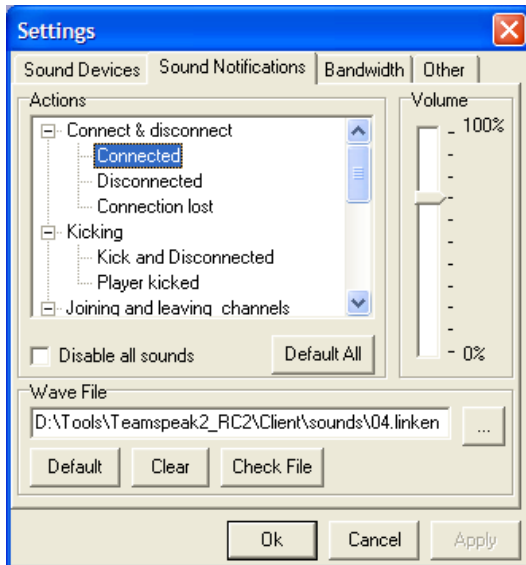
Settings

Sound Devices | Sound Notifications | Bandwidth | Other

Actions

Connect & disconnect
Connected
Disconnected
Connection lost
Kicking
Kick and Disconnected
Player kicked
Joining and leaving channels

Disable all sounds

Default All

Volume

100%

0%

Wave File

D:\Tools\Teamspeak2_RC2\Client\sounds\04.linken

...

Default

Clear

Check File

Ok

Cancel

Apply